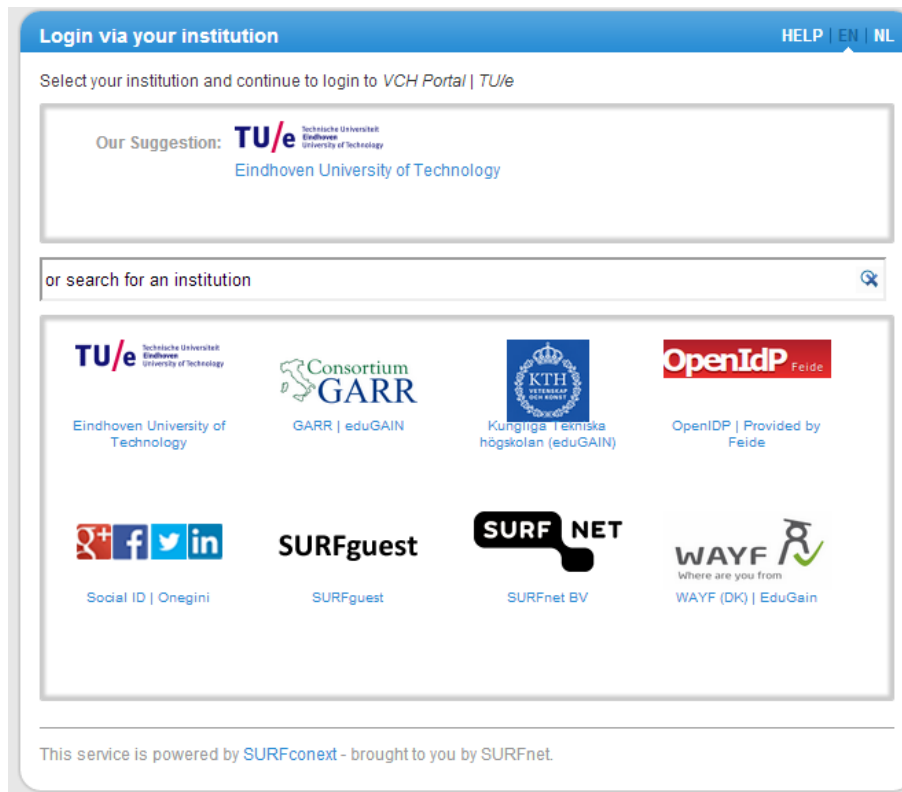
Login via your institution

HELP | EN | NL

Select your institution and continue to login to *VCH Portal* | *TU/e*

Our Suggestion: TU/e Technische Universiteit Eindhoven University of Technology

Eindhoven University of Technology

or search for an institution

TU/e Technische Universiteit Eindhoven University of Technology

Eindhoven University of Technology

Consortium GARR

GARR | eduGAIN

KTH VETENSKAP OCH KONST

Kungliga Tekniska högskolan (eduGAIN)

OpenIdP Feide

OpenIDP | Provided by Feide

g+ f in

Social ID | Onegini

SURFguest

SURFguest

SURF NET

SURFnet BV

WAYF Where are you from

WAYF (DK) | EduGain

This service is powered by SURFconext - brought to you by SURFnet.